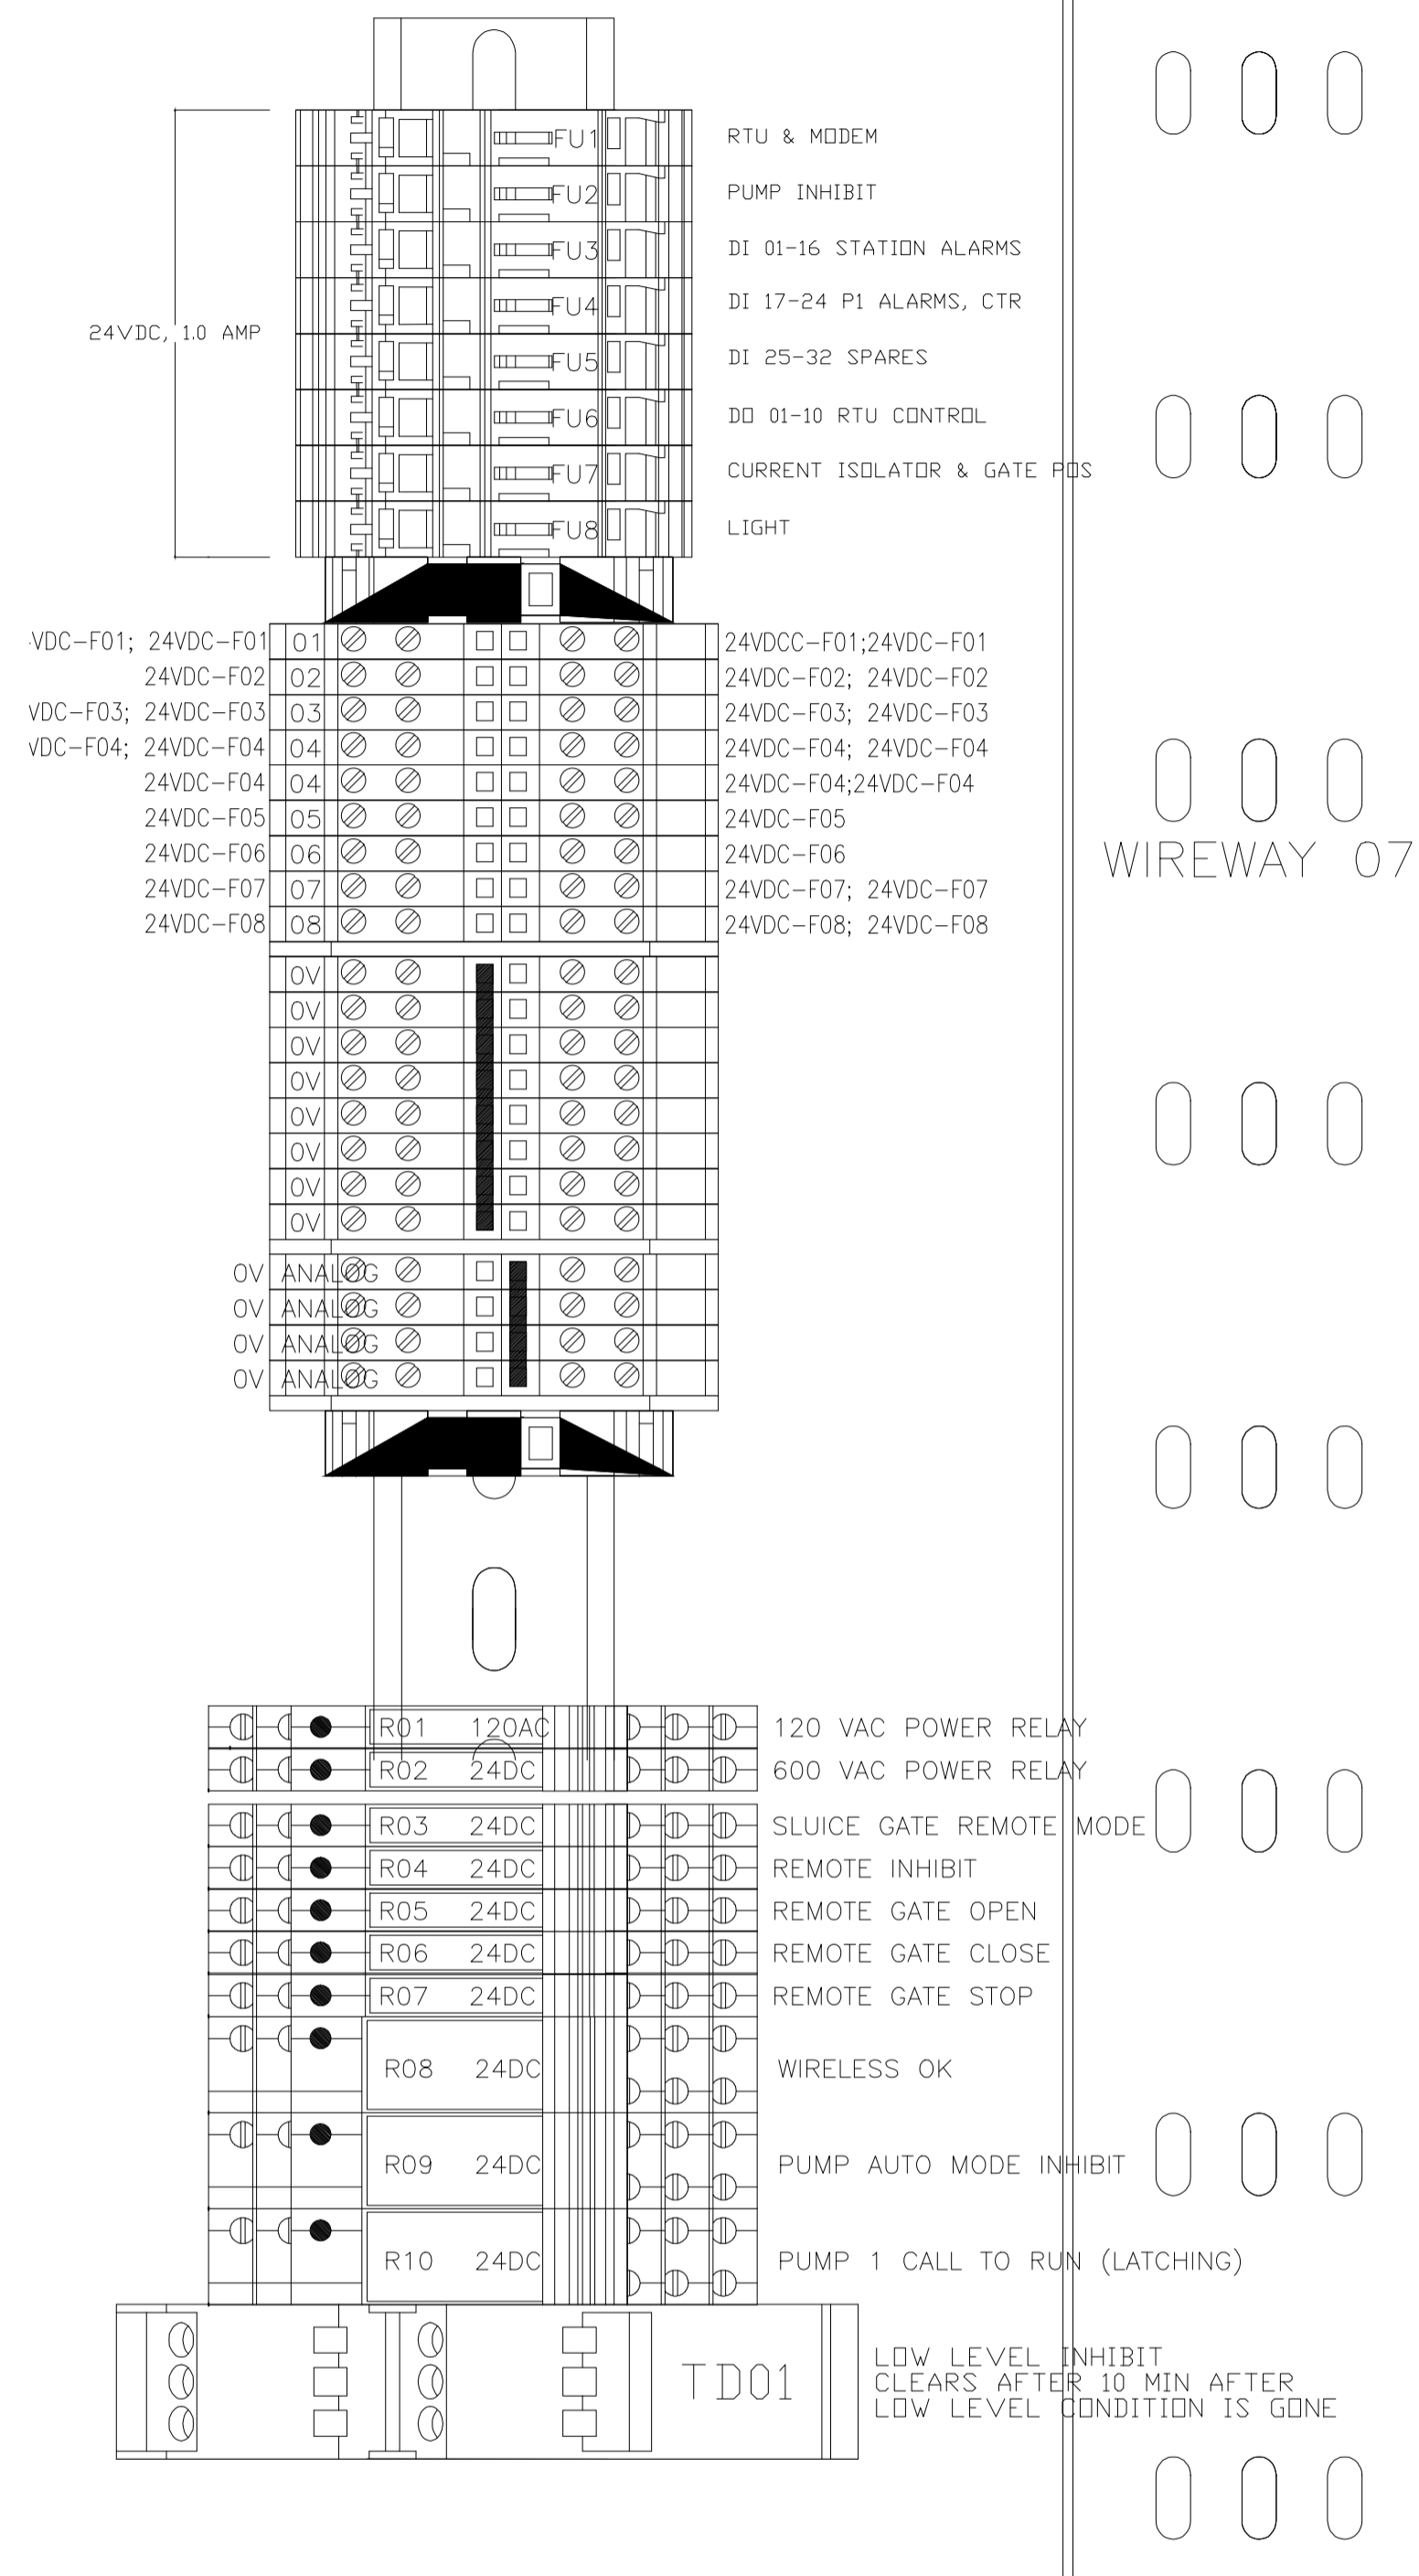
FU1 RTU & MODEM
FU2 PUMP INHIBIT
FU3 DI 01-16 STATION ALARMS
FU4 DI 17-24 P1 ALARMS, CTR
24VDC, 1.0 AMP
FU5 DI 25-32 SPARES
FU6 DO 01-10 RTU CONTROL
FU7 CURRENT ISOLATOR & GATE POS
FU8 LIGHT

VDC-F01; 24VDC-F01 01 24VDCC-F01;24VDC-F01
24VDC-F02 02 24VDC-F02; 24VDC-F02
VDC-F03; 24VDC-F03 03 24VDC-F03; 24VDC-F03
VDC-F04; 24VDC-F04 04 24VDC-F04; 24VDC-F04
24VDC-F04 04 24VDC-F04;24VDC-F04
24VDC-F05 05 24VDC-F05
24VDC-F06 06 24VDC-F06
24VDC-F07 07 24VDC-F07; 24VDC-F07
24VDC-F08 08 24VDC-F08; 24VDC-F08

WIREWAY 07

0V
0V
0V
0V
0V
0V
0V
0V

0V ANALOG
0V ANALOG
0V ANALOG
0V ANALOG

R01 120AC 120 VAC POWER RELAY
R02 24DC 600 VAC POWER RELAY
R03 24DC SLUICE GATE REMOTE MODE
R04 24DC REMOTE INHIBIT
R05 24DC REMOTE GATE OPEN
R06 24DC REMOTE GATE CLOSE
R07 24DC REMOTE GATE STOP
R08 24DC WIRELESS OK
R09 24DC PUMP AUTO MODE INHIBIT
R10 24DC PUMP 1 CALL TO RUN (LATCHING)

TD01 LOW LEVEL INHIBIT
CLEARS AFTER 10 MIN AFTER
LOW LEVEL CONDITION IS GONE